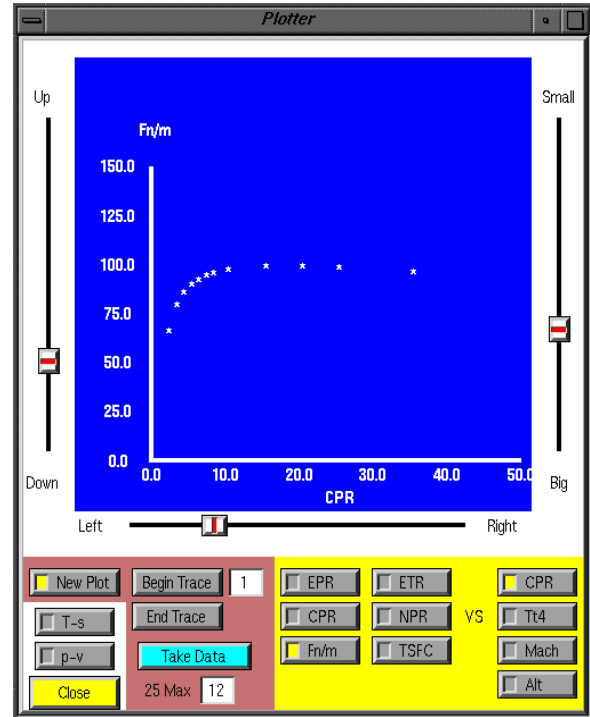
Plotter

Up

Down

Small

Big

Fn/m

150.0

125.0

100.0

75.0

50.0

25.0

0.0

0.0 10.0 20.0 30.0 40.0 50.0

CPR

Left

Right

New Plot

T-s

p-v

Close

Begin Trace 1

End Trace

Take Data

25 Max 12

EPR

CPR

Fn/m

ETR

NPR

TSFC

VS

CPR

Tt4

Mach

Alt